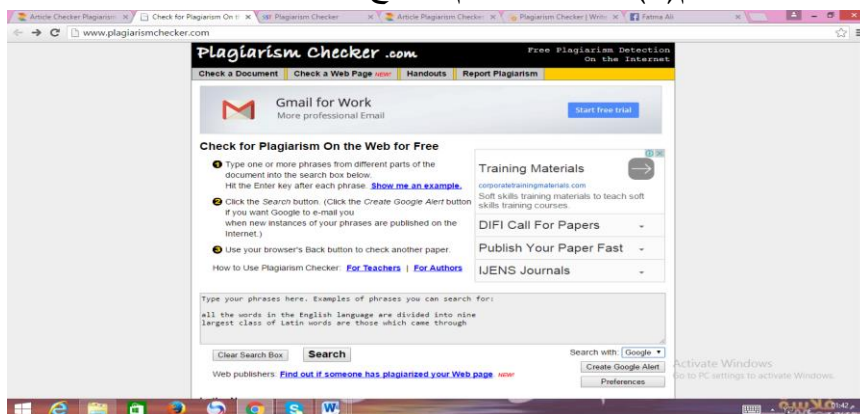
Article Checker Plagiarism | Check for Plagiarism On th | Plagiarism Checker | Article Plagiarism Checker | Plagiarism Checker | Write | Fatma Ali

www.plagiarismchecker.com

Plagiarism Checker .com

Free Plagiarism Detection On the Internet

Check a Document | Check a Web Page new! | Handouts | Report Plagiarism

Gmail for Work
More professional Email
Start free trial

Check for Plagiarism On the Web for Free

1 Type one or more phrases from different parts of the document into the search box below. Hit the Enter key after each phrase. Show me an example.

2 Click the Search button. (Click the Create Google Alert button if you want Google to e-mail you when new instances of your phrases are published on the Internet.)

3 Use your browser's Back button to check another paper.

How to Use Plagiarism Checker: For Teachers | For Authors

Training Materials
corporatetrainingmaterials.com
Soft skills training materials to teach soft skills training courses.

DIFI Call For Papers
Publish Your Paper Fast
IJENS Journals

Type your phrases here. Examples of phrases you can search for:

all the words in the English language are divided into nine largest class of Latin words are those which came through

Clear Search Box | Search

Search with: Google

Create Google Alert

Preferences

Web publishers: Find out if someone has plagiarized your Web page. new!

Activate Windows
Go to PC settings to activate Windows.

01:42